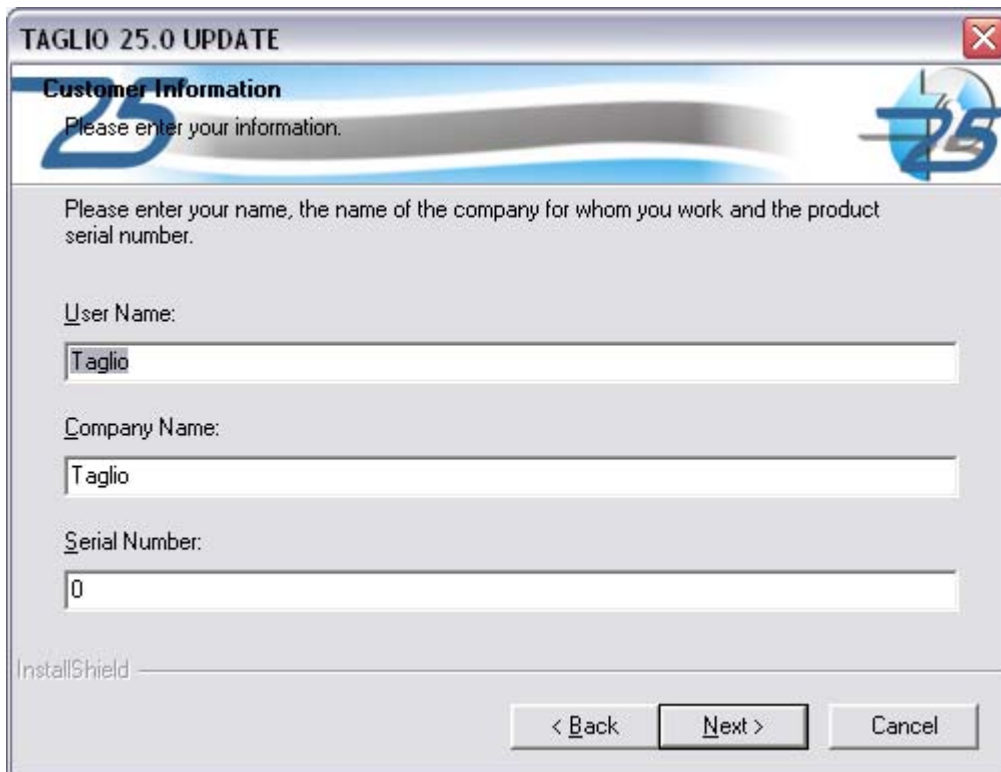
TAGLIO 25.0 UPDATE

Customer Information

Please enter your information.

25

Please enter your name, the name of the company for whom you work and the product serial number.

User Name:

Taglio

Company Name:

Taglio

Serial Number:

0

InstallShield

< Back

Next >

Cancel